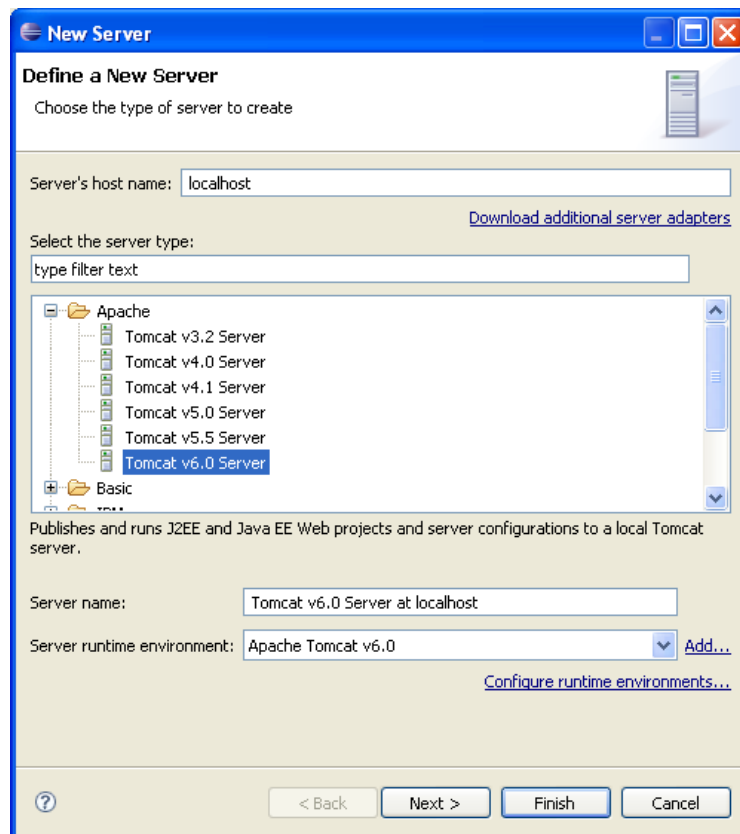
New Server

Define a New Server

Choose the type of server to create

Server's host name: localhost

Download additional server adapters

Select the server type:

type filter text

Apache
Tomcat v3.2 Server
Tomcat v4.0 Server
Tomcat v4.1 Server
Tomcat v5.0 Server
Tomcat v5.5 Server
Tomcat v6.0 Server
Basic
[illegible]

Publishes and runs J2EE and Java EE Web projects and server configurations to a local Tomcat server.

Server name: Tomcat v6.0 Server at localhost

Server runtime environment: Apache Tomcat v6.0 Add...

Configure runtime environments...

?

< Back Next > Finish Cancel